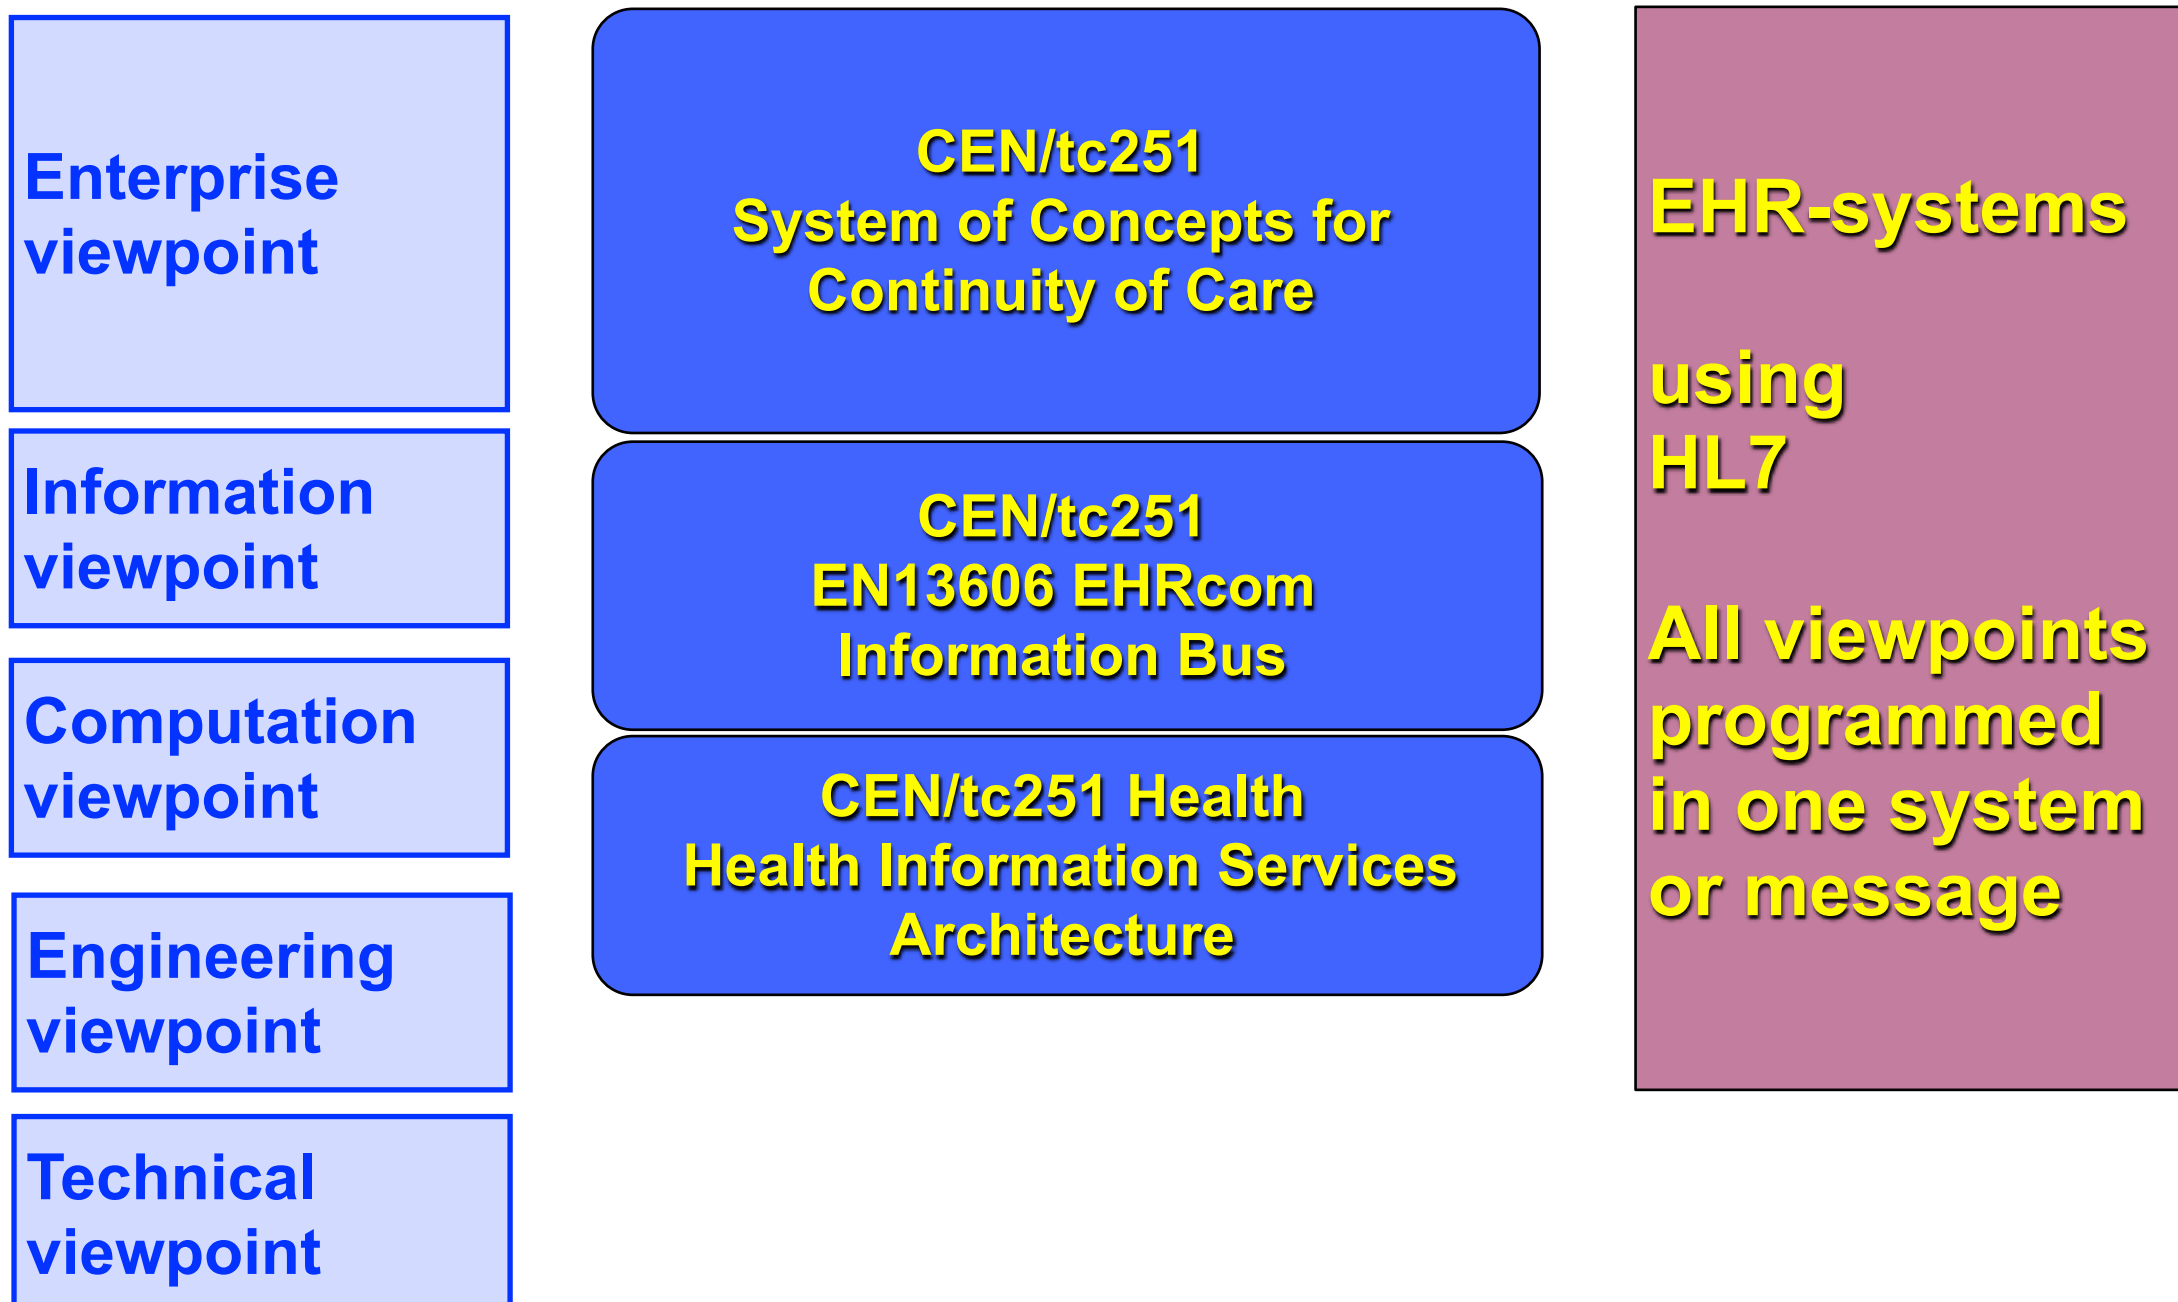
Enterprise viewpoint

Information viewpoint

Computation viewpoint

Engineering viewpoint

Technical viewpoint

CEN/tc251
System of Concepts for Continuity of Care

CEN/tc251
EN13606 EHRcom
Information Bus

CEN/tc251 Health
Health Information Services Architecture

EHR-systems

using
HL7

All viewpoints programmed in one system or message